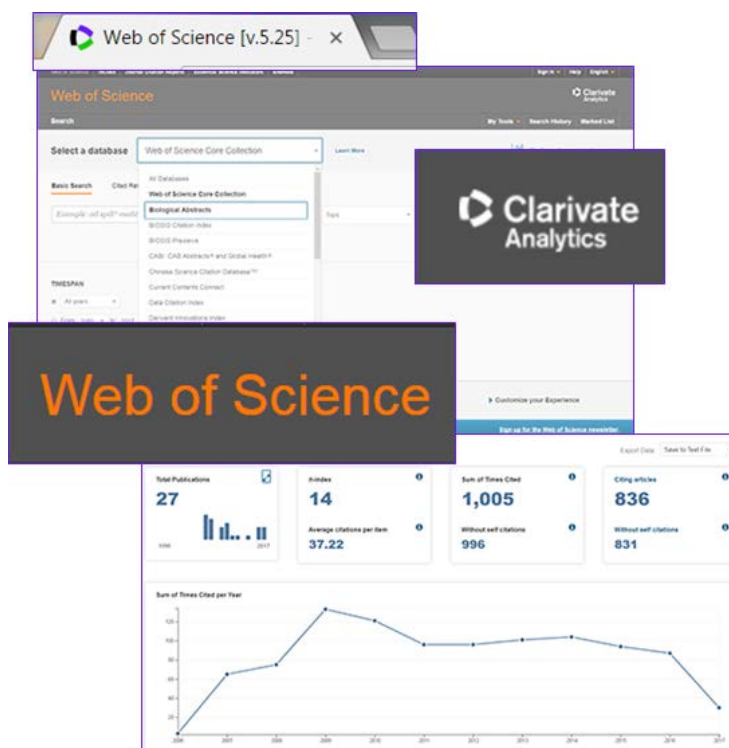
Web of Science [v.5.25] - ×

Sign In Help English

Web of Science

Clarivate Analytics

Search

My Tools Search History Marked List

Select a database Web of Science Core Collection

Learn More

Basic Search Cited Ref

All Databases
Web of Science Core Collection
Biological Abstracts
BIOSIS Citation Index
BIOSIS Previews
CABI: CAB Abstracts® and Global Health®
Chinese Science Citation Database℠
Current Contents Connect
Data Citation Index
Derwent Innovations Index

Topic

TIMESPAN

All years

Clarivate Analytics

Web of Science

Customize your Experience

Sign up for the Web of Science newsletter

Export Data: Save to Text File

Total Publications
27

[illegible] 2017

h-index
14

Average citations per item
37.22

Sum of Times Cited
1,005

Without self citations
996

Citing articles
836

Without self citations
831

Sum of Times Cited per Year

120
100
80
60
40
20
0

2017